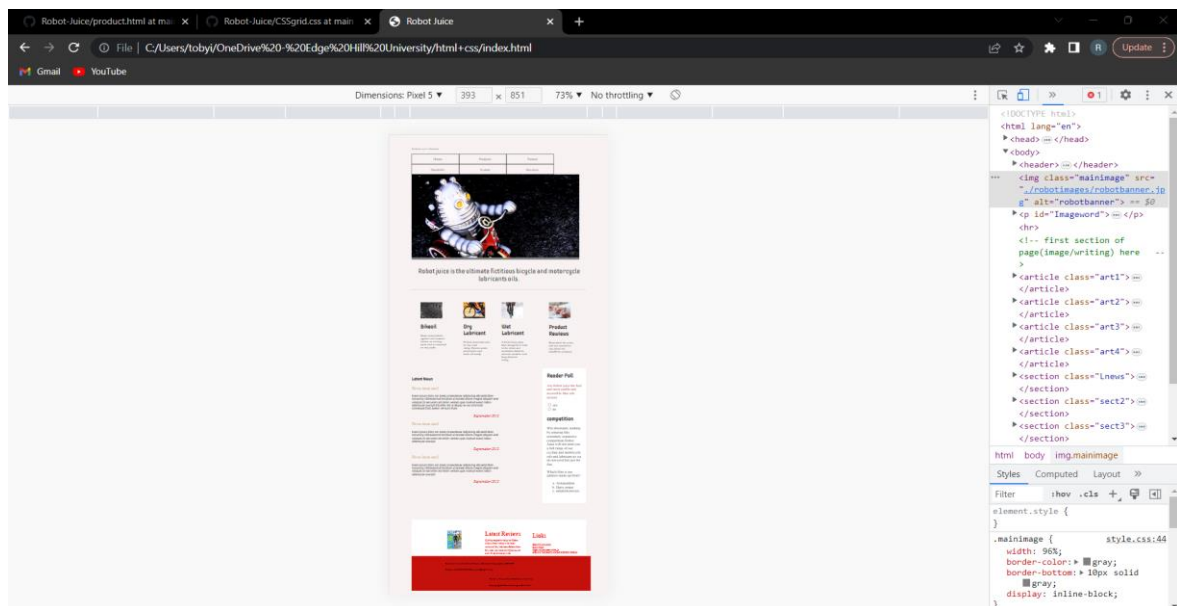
Robot-Juice/product.html at mai × | Robot-Juice/CSSgrid.css at main × | Robot Juice ×

File | C:/Users/tobyi/OneDrive%20-%20Edge%20Hill%20University/html+css/index.html

Update

Gmail YouTube

Dimensions: Pixel 5 ▼ 393 × 851 73% ▼ No throttling ▼

Robot juice is the ultimate fictitious bicycle and motorcycle lubricants oils.

Bikeoil

Dry Lubricant

Wet Lubricant

Product Reviews

Latest News

Reader Poll

competition

Latest Reviews

Links

<!DOCTYPE html>
<html lang="en">
▶<head> ⋯ </head>
▼<body>
▶<header> ⋯ </header>
<img class="mainimage" src="./robotimages/robotbanner.jpg" alt="robotbanner"> == $0
▶<p id="Imageword"> ⋯ </p>
<hr>
<!-- first section of page(image/writing) here -->
▶<article class="art1"> ⋯ </article>
▶<article class="art2"> ⋯ </article>
▶<article class="art3"> ⋯ </article>
▶<article class="art4"> ⋯ </article>
▶<section class="Lnews"> ⋯ </section>
▶<section class="sect2"> ⋯ </section>
▶<section class="sect3"> ⋯ </section>

html body img.mainimage

Styles Computed Layout »

Filter :hov .cls +

element.style {
}

.mainimage { style.css:44
width: 96%;
border-color: ▶ gray;
border-bottom: ▶ 10px solid gray;
display: inline-block;
}